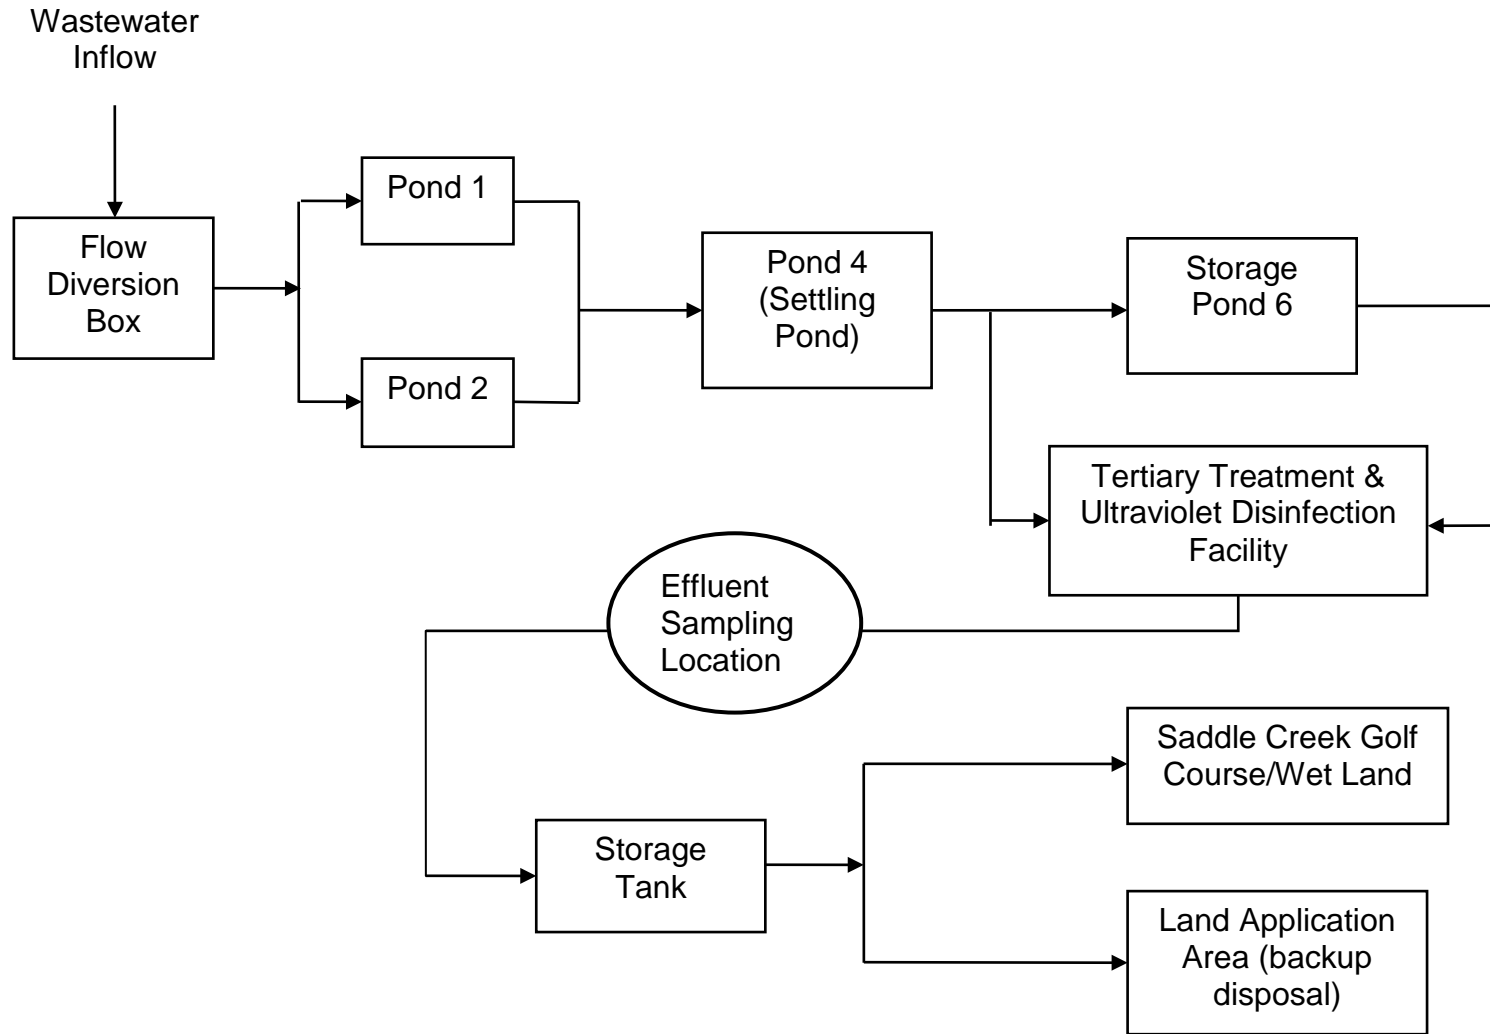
Wastewater Inflow

Flow Diversion Box

Pond 1

Pond 2

Pond 4 (Settling Pond)

Storage Pond 6

Tertiary Treatment & Ultraviolet Disinfection Facility

Effluent Sampling Location

Storage Tank

Saddle Creek Golf Course/Wet Land

Land Application Area (backup disposal)